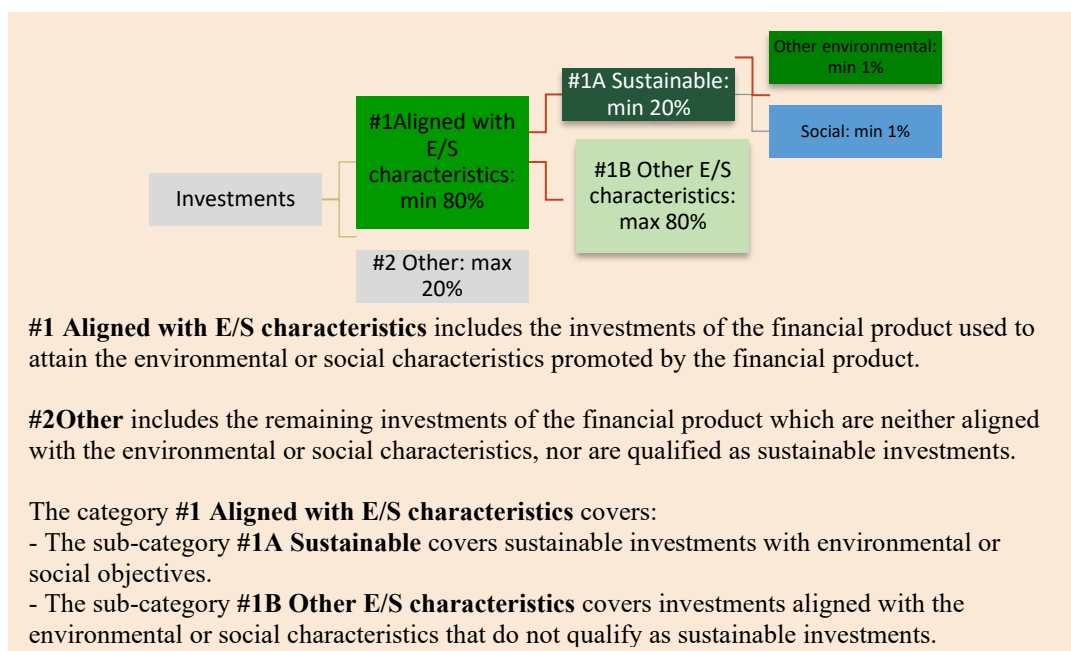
Investments

#1Aligned with E/S characteristics: min 80%

#2 Other: max 20%

#1A Sustainable: min 20%

#1B Other E/S characteristics: max 80%

Other environmental: min 1%

Social: min 1%

**#1 Aligned with E/S characteristics** includes the investments of the financial product used to attain the environmental or social characteristics promoted by the financial product.

**#2Other** includes the remaining investments of the financial product which are neither aligned with the environmental or social characteristics, nor are qualified as sustainable investments.

The category **#1 Aligned with E/S characteristics** covers:
- The sub-category **#1A Sustainable** covers sustainable investments with environmental or social objectives.
- The sub-category **#1B Other E/S characteristics** covers investments aligned with the environmental or social characteristics that do not qualify as sustainable investments.